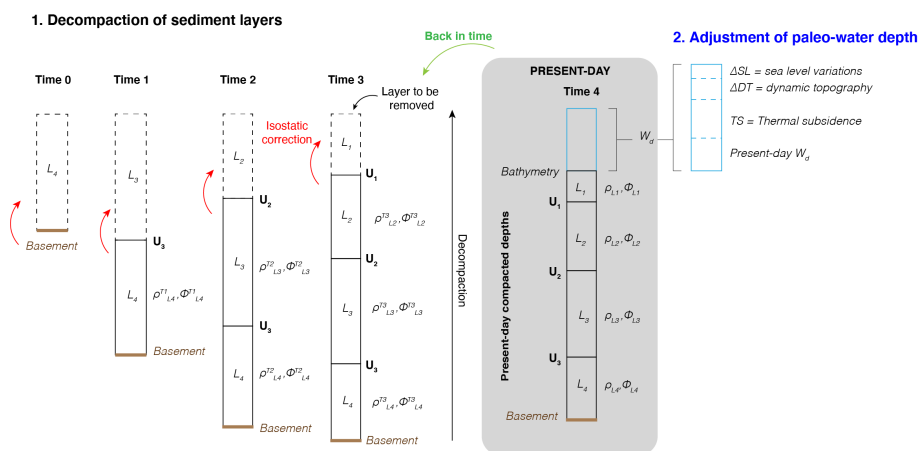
1. Decompaction of sediment layers

Back in time

2. Adjustment of paleo-water depth

Time 0

$L_4$

Basement

Time 1

$L_3$

$U_3$

$L_4$ $\rho^{T1}_{L4}, \Phi^{T1}_{L4}$

Basement

Time 2

Isostatic correction

$L_2$

$U_2$

$L_3$ $\rho^{T2}_{L3}, \Phi^{T2}_{L3}$

$U_3$

$L_4$ $\rho^{T2}_{L4}, \Phi^{T2}_{L4}$

Basement

Time 3

Layer to be removed

$L_1$

$U_1$

$L_2$ $\rho^{T3}_{L2}, \Phi^{T3}_{L2}$

$U_2$

$L_3$ $\rho^{T3}_{L3}, \Phi^{T3}_{L3}$

$U_3$

$L_4$ $\rho^{T3}_{L4}, \Phi^{T3}_{L4}$

Basement

Decompaction

PRESENT-DAY

Time 4

$W_d$

Bathymetry

Present-day compacted depths

$L_1$ $\rho_{L1}, \Phi_{L1}$

$U_1$

$L_2$ $\rho_{L2}, \Phi_{L2}$

$U_2$

$L_3$ $\rho_{L3}, \Phi_{L3}$

$U_3$

$L_4$ $\rho_{L4}, \Phi_{L4}$

Basement

$\Delta SL$ = sea level variations

$\Delta DT$ = dynamic topography

$TS$ = Thermal subsidence

Present-day $W_d$